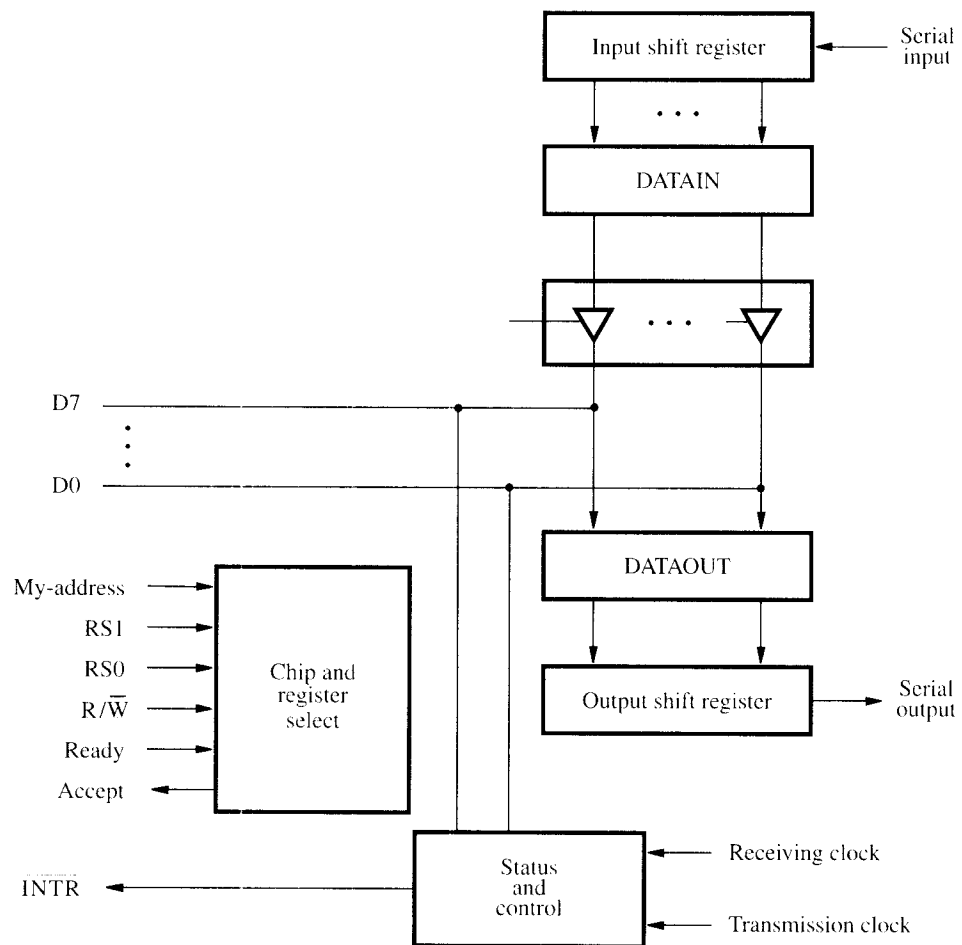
Input shift register

Serial input

DATAIN

D7

D0

DATAOUT

Output shift register

Serial output

My-address

RS1

RS0

$R/\overline{W}$

Ready

Accept

Chip and register select

$\overline{INTR}$

Status and control

Receiving clock

Transmission clock